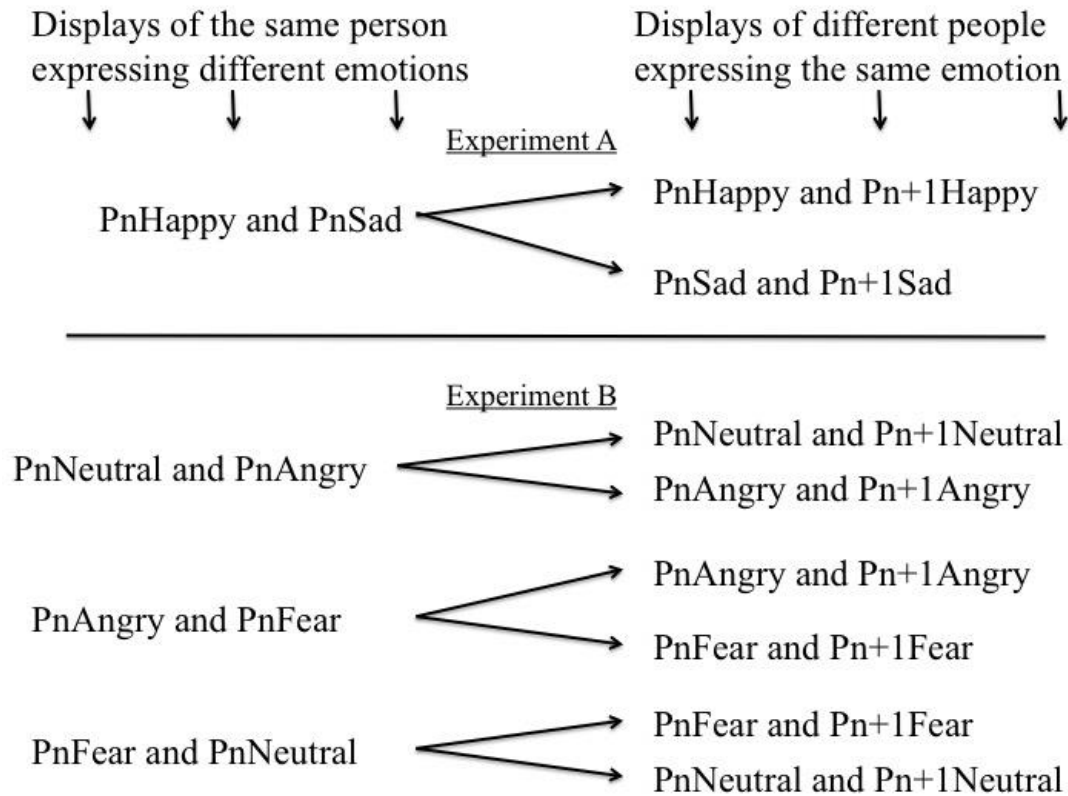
Displays of the same person expressing different emotions

Displays of different people expressing the same emotion

Experiment A

PnHappy and PnSad

PnHappy and Pn+1Happy

PnSad and Pn+1Sad

Experiment B

PnNeutral and PnAngry

PnNeutral and Pn+1Neutral

PnAngry and Pn+1Angry

PnAngry and PnFear

PnAngry and Pn+1Angry

PnFear and Pn+1Fear

PnFear and PnNeutral

PnFear and Pn+1Fear

PnNeutral and Pn+1Neutral